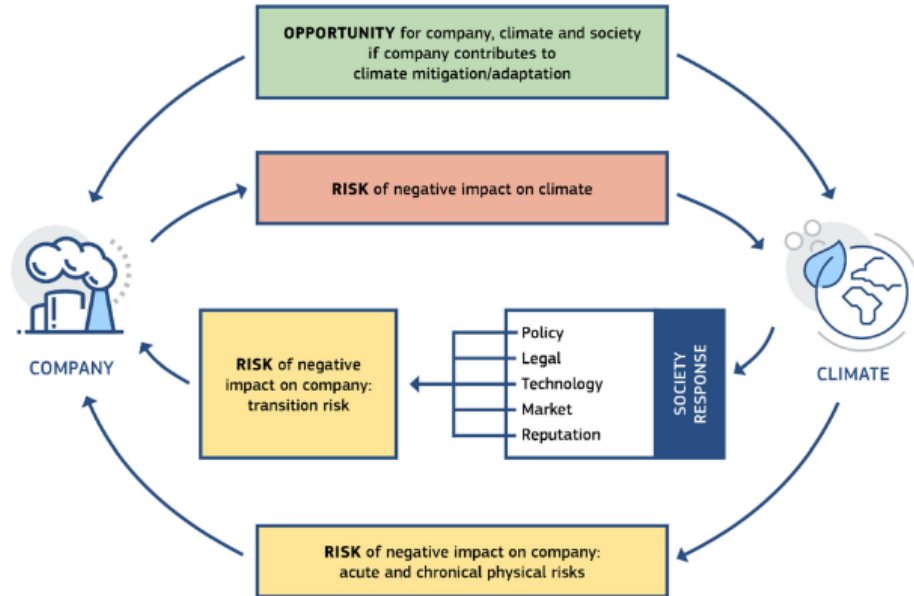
OPPORTUNITY for company, climate and society if company contributes to climate mitigation/adaptation

RISK of negative impact on climate

COMPANY

CLIMATE

RISK of negative impact on company: transition risk

Policy
Legal
Technology
Market
Reputation

SOCIETY RESPONSE

RISK of negative impact on company: acute and chronical physical risks